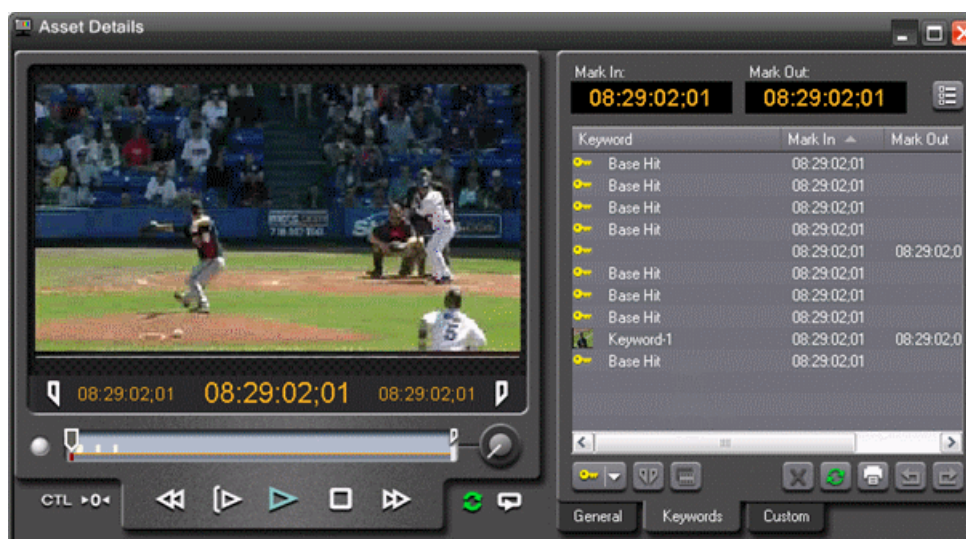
Asset Details

08:29:02;01 08:29:02;01 08:29:02;01

CTL ▸0◂

Mark In:
08:29:02;01
Mark Out:
08:29:02;01

| Keyword | Mark In | Mark Out |
|---|---|---|
| Base Hit | 08:29:02;01 | |
| Base Hit | 08:29:02;01 | |
| Base Hit | 08:29:02;01 | |
| Base Hit | 08:29:02;01 | |
| | 08:29:02;01 | 08:29:02;0 |
| Base Hit | 08:29:02;01 | |
| Base Hit | 08:29:02;01 | |
| Base Hit | 08:29:02;01 | |
| Keyword-1 | 08:29:02;01 | 08:29:02;0 |
| Base Hit | 08:29:02;01 | |

General Keywords Custom